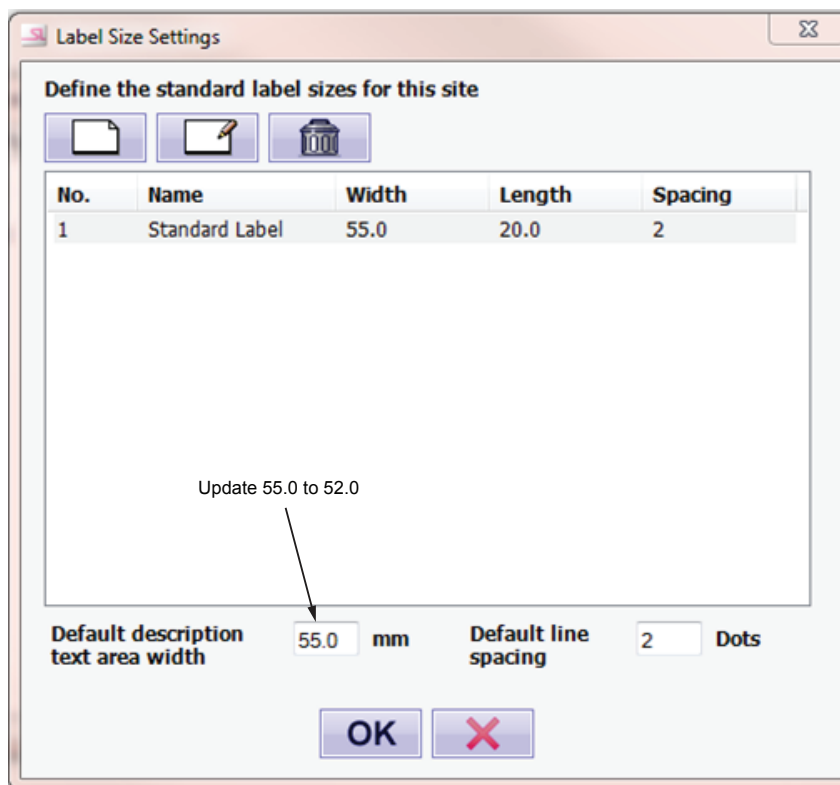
Label Size Settings

Define the standard label sizes for this site

| No. | Name | Width | Length | Spacing |
|---|---|---|---|---|
| 1 | Standard Label | 55.0 | 20.0 | 2 |

Update 55.0 to 52.0

Default description text area width 55.0 mm

Default line spacing 2 Dots

OK